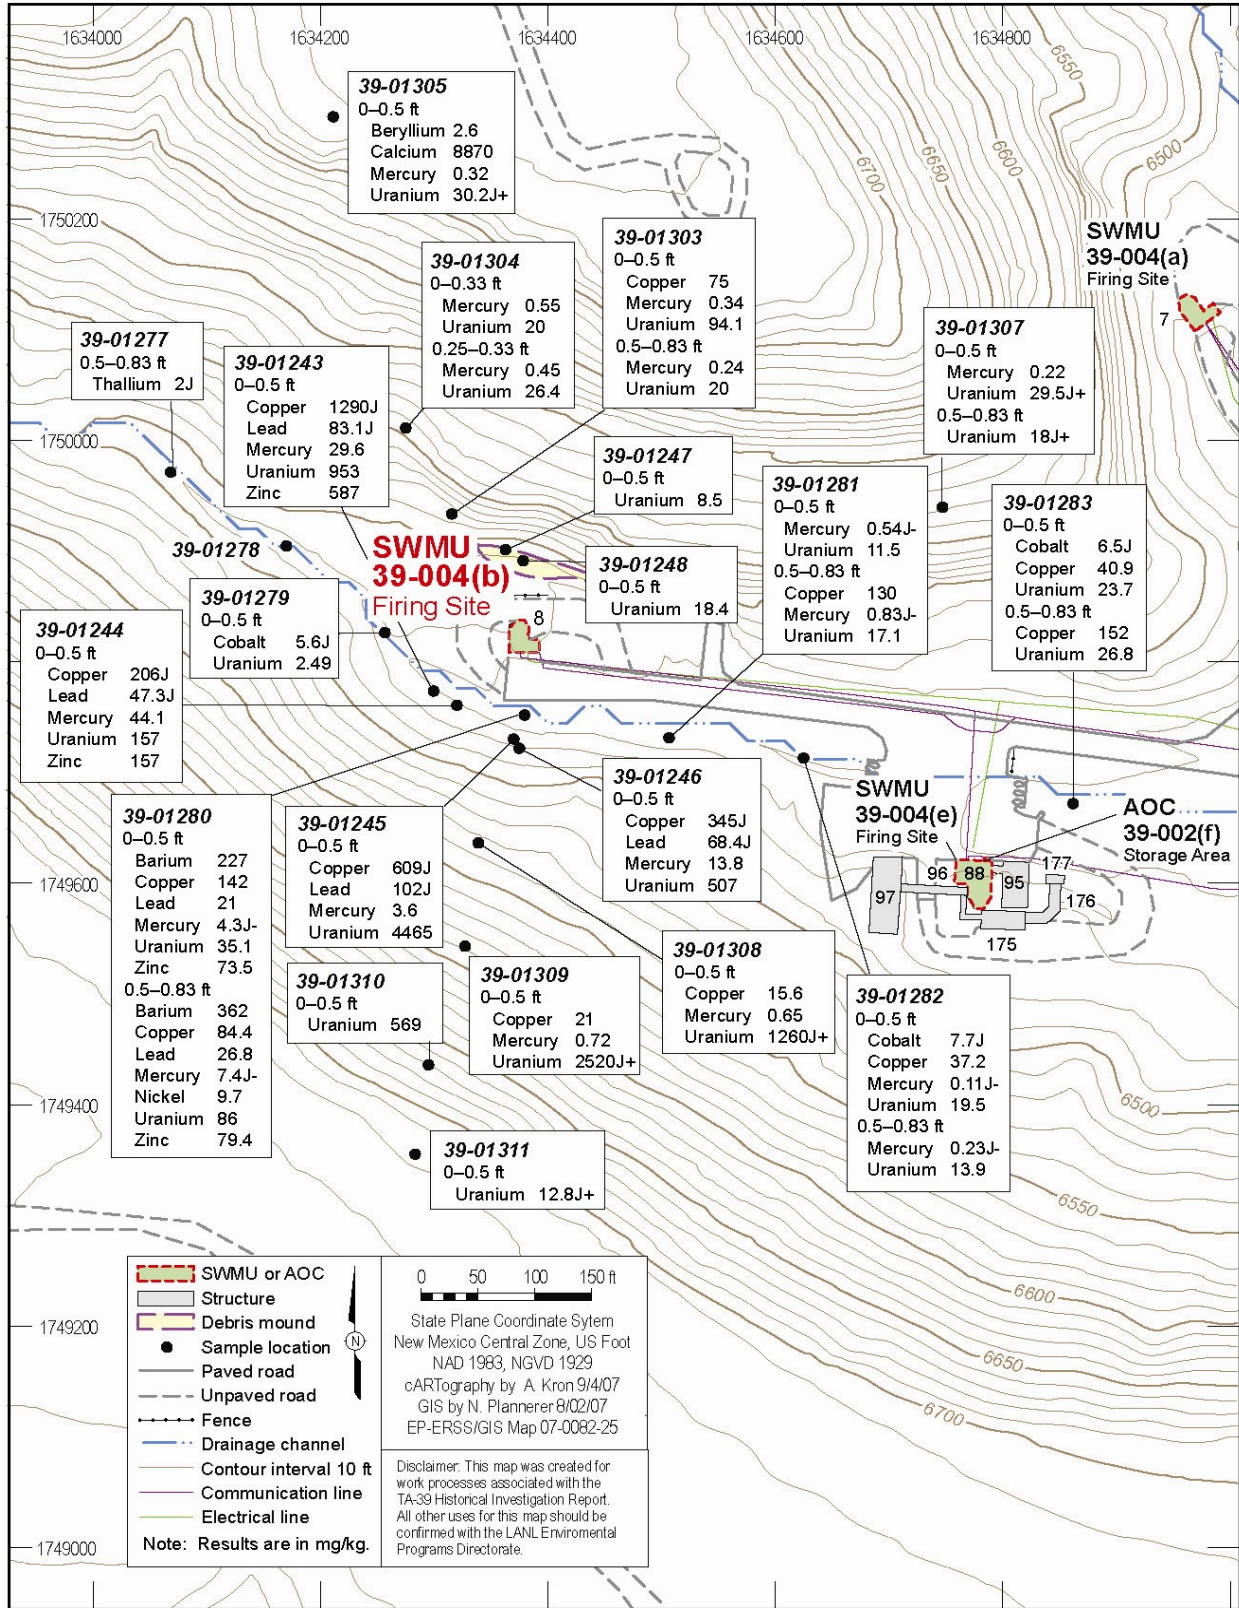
1634000 1634200 1634400 1634600 1634800

6550 6700 6650 6600 6500

1750200

39-01305
0–0.5 ft
Beryllium 2.6
Calcium 8870
Mercury 0.32
Uranium 30.2J+

39-01304
0–0.33 ft
Mercury 0.55
Uranium 20
0.25–0.33 ft
Mercury 0.45
Uranium 26.4

39-01303
0–0.5 ft
Copper 75
Mercury 0.34
Uranium 94.1
0.5–0.83 ft
Mercury 0.24
Uranium 20

SWMU
39-004(a)
Firing Site

7

39-01277
0.5–0.83 ft
Thallium 2J

39-01243
0–0.5 ft
Copper 1290J
Lead 83.1J
Mercury 29.6
Uranium 953
Zinc 587

39-01307
0–0.5 ft
Mercury 0.22
Uranium 29.5J+
0.5–0.83 ft
Uranium 18J+

1750000

39-01247
0–0.5 ft
Uranium 8.5

39-01281
0–0.5 ft
Mercury 0.54J-
Uranium 11.5
0.5–0.83 ft
Copper 130
Mercury 0.83J-
Uranium 17.1

39-01283
0–0.5 ft
Cobalt 6.5J
Copper 40.9
Uranium 23.7
0.5–0.83 ft
Copper 152
Uranium 26.8

39-01278

SWMU
39-004(b)
Firing Site

39-01248
0–0.5 ft
Uranium 18.4

8

39-01279
0–0.5 ft
Cobalt 5.6J
Uranium 2.49

39-01244
0–0.5 ft
Copper 206J
Lead 47.3J
Mercury 44.1
Uranium 157
Zinc 157

39-01246
0–0.5 ft
Copper 345J
Lead 68.4J
Mercury 13.8
Uranium 507

SWMU
39-004(e)
Firing Site

AOC
39-002(f)
Storage Area

39-01280
0–0.5 ft
Barium 227
Copper 142
Lead 21
Mercury 4.3J-
Uranium 35.1
Zinc 73.5
0.5–0.83 ft
Barium 362
Copper 84.4
Lead 26.8
Mercury 7.4J-
Nickel 9.7
Uranium 86
Zinc 79.4

39-01245
0–0.5 ft
Copper 609J
Lead 102J
Mercury 3.6
Uranium 4465

1749600

96 88 177 95 97 176 175

39-01308
0–0.5 ft
Copper 15.6
Mercury 0.65
Uranium 1260J+

39-01310
0–0.5 ft
Uranium 569

39-01309
0–0.5 ft
Copper 21
Mercury 0.72
Uranium 2520J+

39-01282
0–0.5 ft
Cobalt 7.7J
Copper 37.2
Mercury 0.11J-
Uranium 19.5
0.5–0.83 ft
Mercury 0.23J-
Uranium 13.9

1749400

6500

39-01311
0–0.5 ft
Uranium 12.8J+

6550

1749200

6600 6650 6700

SWMU or AOC
Structure
Debris mound
Sample location
Paved road
Unpaved road
Fence
Drainage channel
Contour interval 10 ft
Communication line
Electrical line
Note: Results are in mg/kg.

N

0 50 100 150 ft

State Plane Coordinate Sytem
New Mexico Central Zone, US Foot
NAD 1983, NGVD 1929
cARTography by A. Kron 9/4/07
GIS by N. Plannerer 8/02/07
EP-ERSS/GIS Map 07-0082-25

Disclaimer: This map was created for work processes associated with the TA-39 Historical Investigation Report. All other uses for this map should be confirmed with the LANL Enviromental Programs Directorate.

1749000